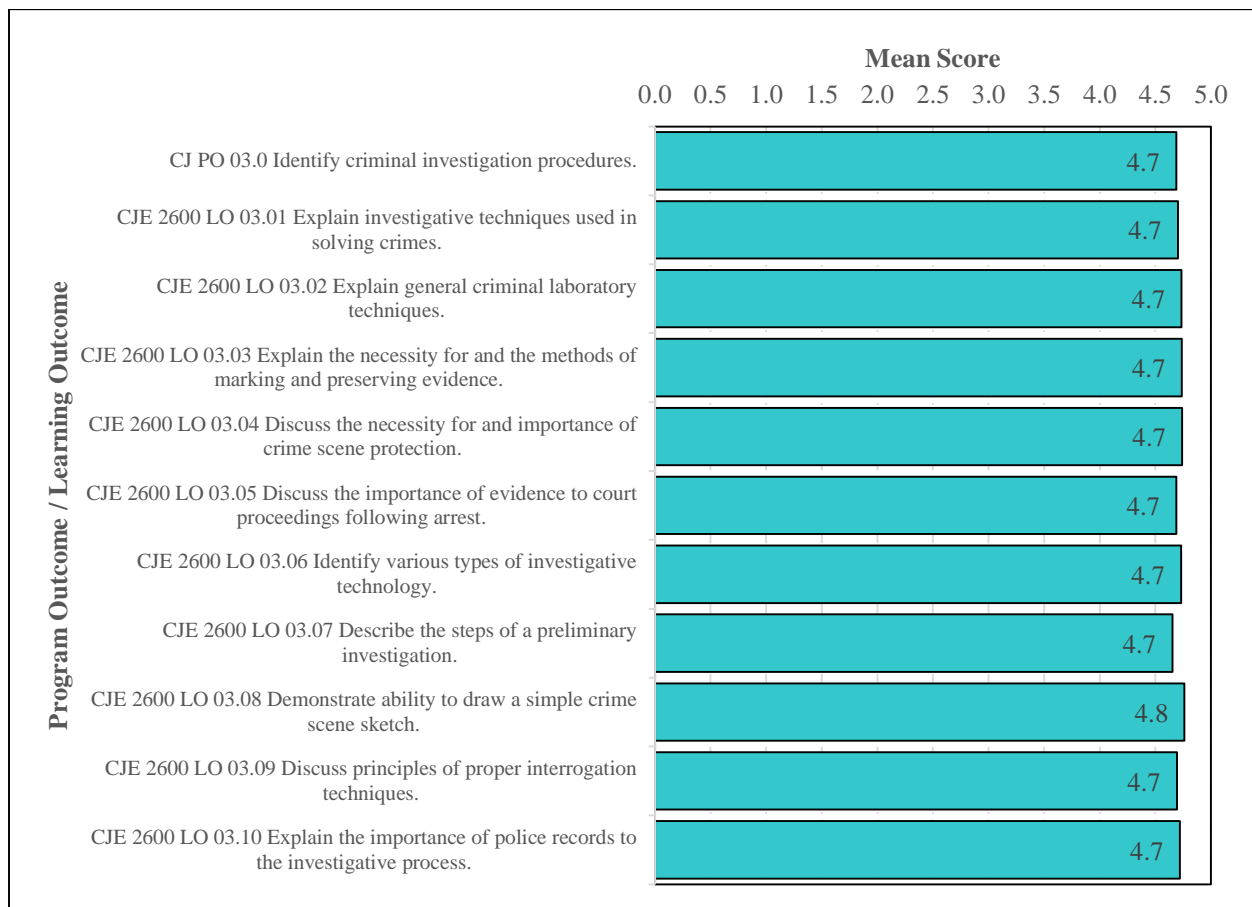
Mean Score

0.0 0.5 1.0 1.5 2.0 2.5 3.0 3.5 4.0 4.5 5.0

Program Outcome / Learning Outcome

CJ PO 03.0 Identify criminal investigation procedures. 4.7

CJE 2600 LO 03.01 Explain investigative techniques used in solving crimes. 4.7

CJE 2600 LO 03.02 Explain general criminal laboratory techniques. 4.7

CJE 2600 LO 03.03 Explain the necessity for and the methods of marking and preserving evidence. 4.7

CJE 2600 LO 03.04 Discuss the necessity for and importance of crime scene protection. 4.7

CJE 2600 LO 03.05 Discuss the importance of evidence to court proceedings following arrest. 4.7

CJE 2600 LO 03.06 Identify various types of investigative technology. 4.7

CJE 2600 LO 03.07 Describe the steps of a preliminary investigation. 4.7

CJE 2600 LO 03.08 Demonstrate ability to draw a simple crime scene sketch. 4.8

CJE 2600 LO 03.09 Discuss principles of proper interrogation techniques. 4.7

CJE 2600 LO 03.10 Explain the importance of police records to the investigative process. 4.7